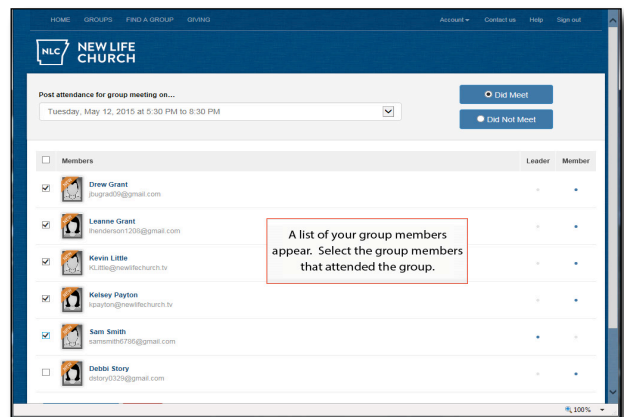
HOME GROUPS FIND A GROUP GIVING

Account ▾ Contact us Help Sign out

NLC NEW LIFE CHURCH

Post attendance for group meeting on...

Tuesday, May 12, 2015 at 5:30 PM to 8:30 PM

Did Meet

Did Not Meet

| | Members | Leader | Member |
|---|---|---|---|
| ☑ | Drew Grant jbugrad09@gmail.com | • | • |
| ☑ | Leanne Grant lhenderson1208@gmail.com | • | • |
| ☑ | Kevin Little KLittle@newlifechurch.tv | • | • |
| ☑ | Kelsey Payton kpayton@newlifechurch.tv | • | • |
| ☑ | Sam Smith samsmith6786@gmail.com | • | • |
| ☐ | Debbi Story dstory0329@gmail.com | • | • |

A list of your group members appear. Select the group members that attended the group.

100%